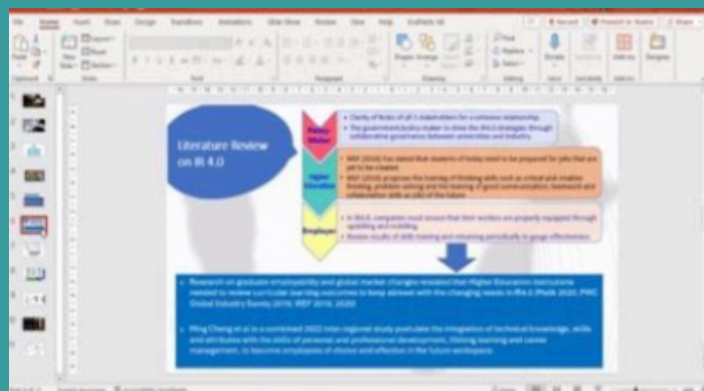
File Home Insert Draw Design Transitions Animations Slide Show Review View Help

Literature Review on IR 4.0

Policy Maker

Clarity of Roles of all 3 stakeholders for a cohesive relationship.

The government/policy maker to drive the IR4.0 strategies through collaborative governance between universities and industry.

Higher Education

WEF (2016) has stated that students of today need to be prepared for jobs that are yet to be created.

WEF (2016) proposes the training of thinking skills such as critical and creative thinking, problem solving and the training of good communication, teamwork and collaboration skills as jobs of the future.

Employer

In IR4.0, companies must ensure that their workers are properly equipped through upskilling and reskilling.

Review results of skills training and retraining periodically to gauge effectiveness.

Research on graduate employability and global market changes revealed that Higher Education institutions needed to review curricular learning outcomes to keep abreast with the changing needs in IR4.0 (Malik 2020; PWC Global Industry Survey 2016; WEF 2016, 2020)

Ming Cheng et al in a combined 2022 inter-regional study postulate the integration of technical knowledge, skills and attributes with the skills of personal and professional development, lifelong learning and career management, to become employees of choice and effective in the future workplaces.